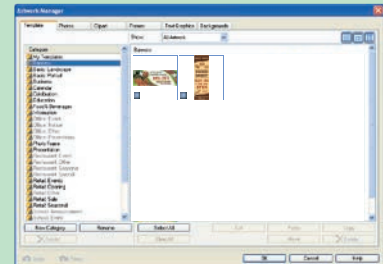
Artwork Manager

Templates | Photos | Clipart | Frames | Text Graphics | Backgrounds

Show: All Artwork

Category | Banners

My Templates
Basic Landscape
Basic Portrait
Business
Calendar
Certificates
Education
Food & Beverages
Holidays
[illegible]
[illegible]
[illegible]
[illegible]
Photo Frame
Presentation
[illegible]
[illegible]
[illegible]
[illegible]
Retail Events
Retail Opening
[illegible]
Retail Sale
Retail Seasonal
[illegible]
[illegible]

New Category | Rename | Select All

Delete | Clear All

Edit | Paste | Copy | Move | Delete

Undo | Redo

OK | Cancel | Help